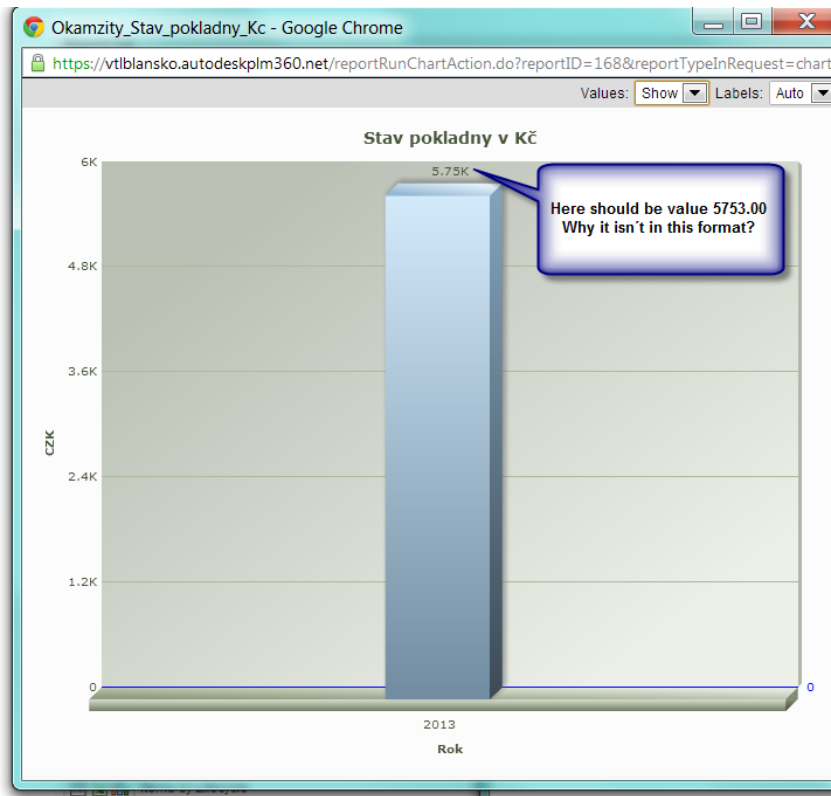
Okamzity_Stav_pokladny_Kc - Google Chrome

https://vtlblansko.autodeskplm360.net/reportRunChartAction.do?reportID=168&reportTypeInRequest=chart

Values: Show Labels: Auto

Stav pokladny v Kč

6K
4.8K
3.6K
2.4K
1.2K
0

CZK

5.75K

Here should be value 5753.00
Why it isn´t in this format?

0

2013

Rok

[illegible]